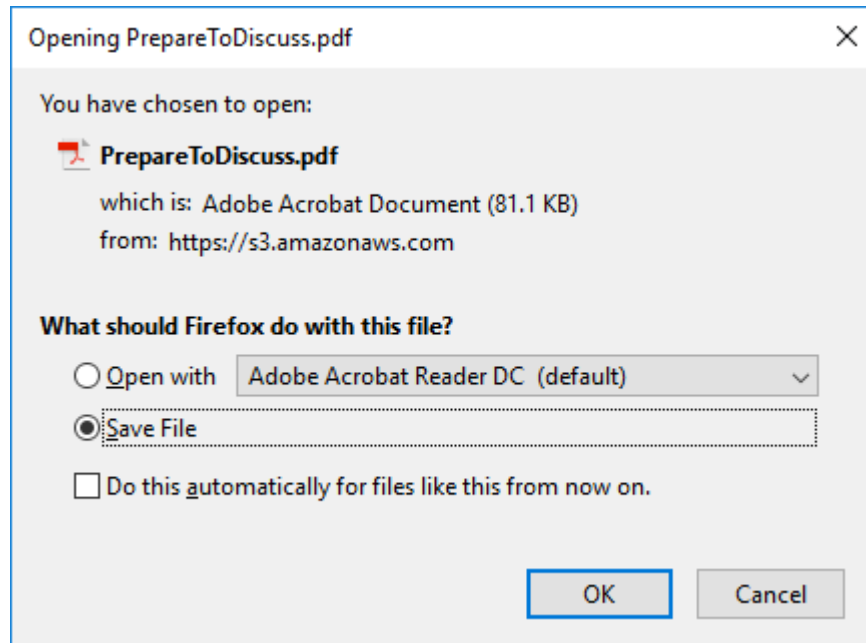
Opening PrepareToDiscuss.pdf

×

You have chosen to open:

PrepareToDiscuss.pdf

which is: Adobe Acrobat Document (81.1 KB)

from: https://s3.amazonaws.com

What should Firefox do with this file?

Open with Adobe Acrobat Reader DC (default)

Save File

Do this automatically for files like this from now on.

OK Cancel